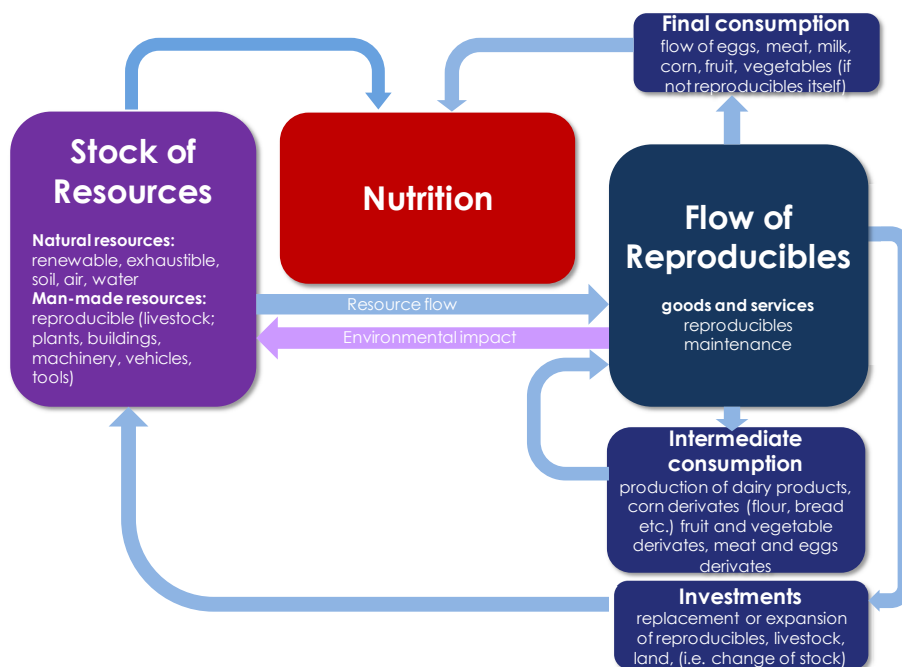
Final consumption
flow of eggs, meat, milk, corn, fruit, vegetables (if not reproducibles itself)

Stock of Resources

Natural resources:
renewable, exhaustible, soil, air, water
Man-made resources:
reproducible (livestock; plants, buildings, machinery, vehicles, tools)

Nutrition

Flow of Reproducibles

goods and services
reproducibles maintenance

Resource flow

Environmental impact

Intermediate consumption
production of dairy products, corn derivates (flour, bread etc.) fruit and vegetable derivates, meat and eggs derivates

Investments
replacement or expansion of reproducibles, livestock, land, (i.e. change of stock)